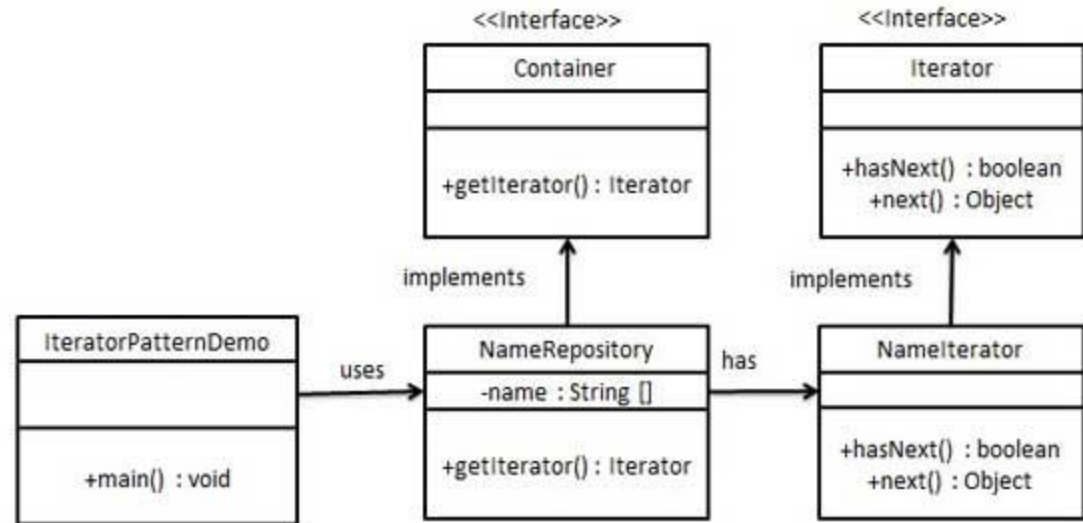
<<Interface>>
Container
+getIterator() : Iterator

<<Interface>>
Iterator
+hasNext() : boolean
+next() : Object

implements

implements

IteratorPatternDemo
+main() : void

uses

NameRepository
-name : String []
+getIterator() : Iterator

has

NameIterator
+hasNext() : boolean
+next() : Object